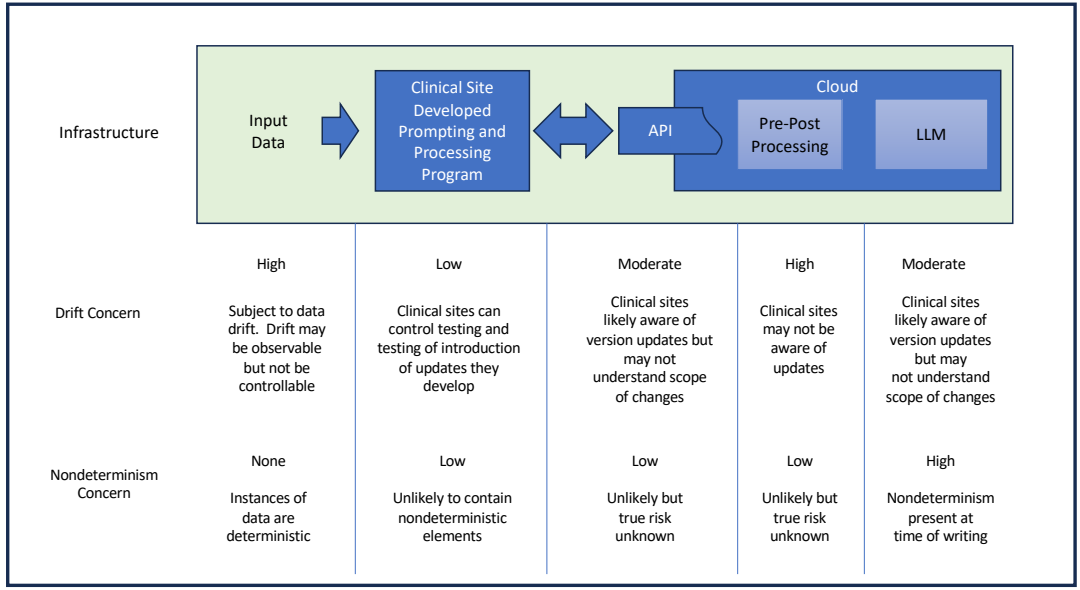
Infrastructure

Input Data

Clinical Site Developed Prompting and Processing Program

API

Cloud

Pre-Post Processing

LLM

Drift Concern

| | | | | |
|---|---|---|---|---|
| High | Low | Moderate | High | Moderate |
| Subject to data drift. Drift may be observable but not be controllable | Clinical sites can control testing and testing of introduction of updates they develop | Clinical sites likely aware of version updates but may not understand scope of changes | Clinical sites may not be aware of updates | Clinical sites likely aware of version updates but may not understand scope of changes |

Nondeterminism Concern

| | | | | |
|---|---|---|---|---|
| None | Low | Low | Low | High |
| Instances of data are deterministic | Unlikely to contain nondeterministic elements | Unlikely but true risk unknown | Unlikely but true risk unknown | Nondeterminism present at time of writing |